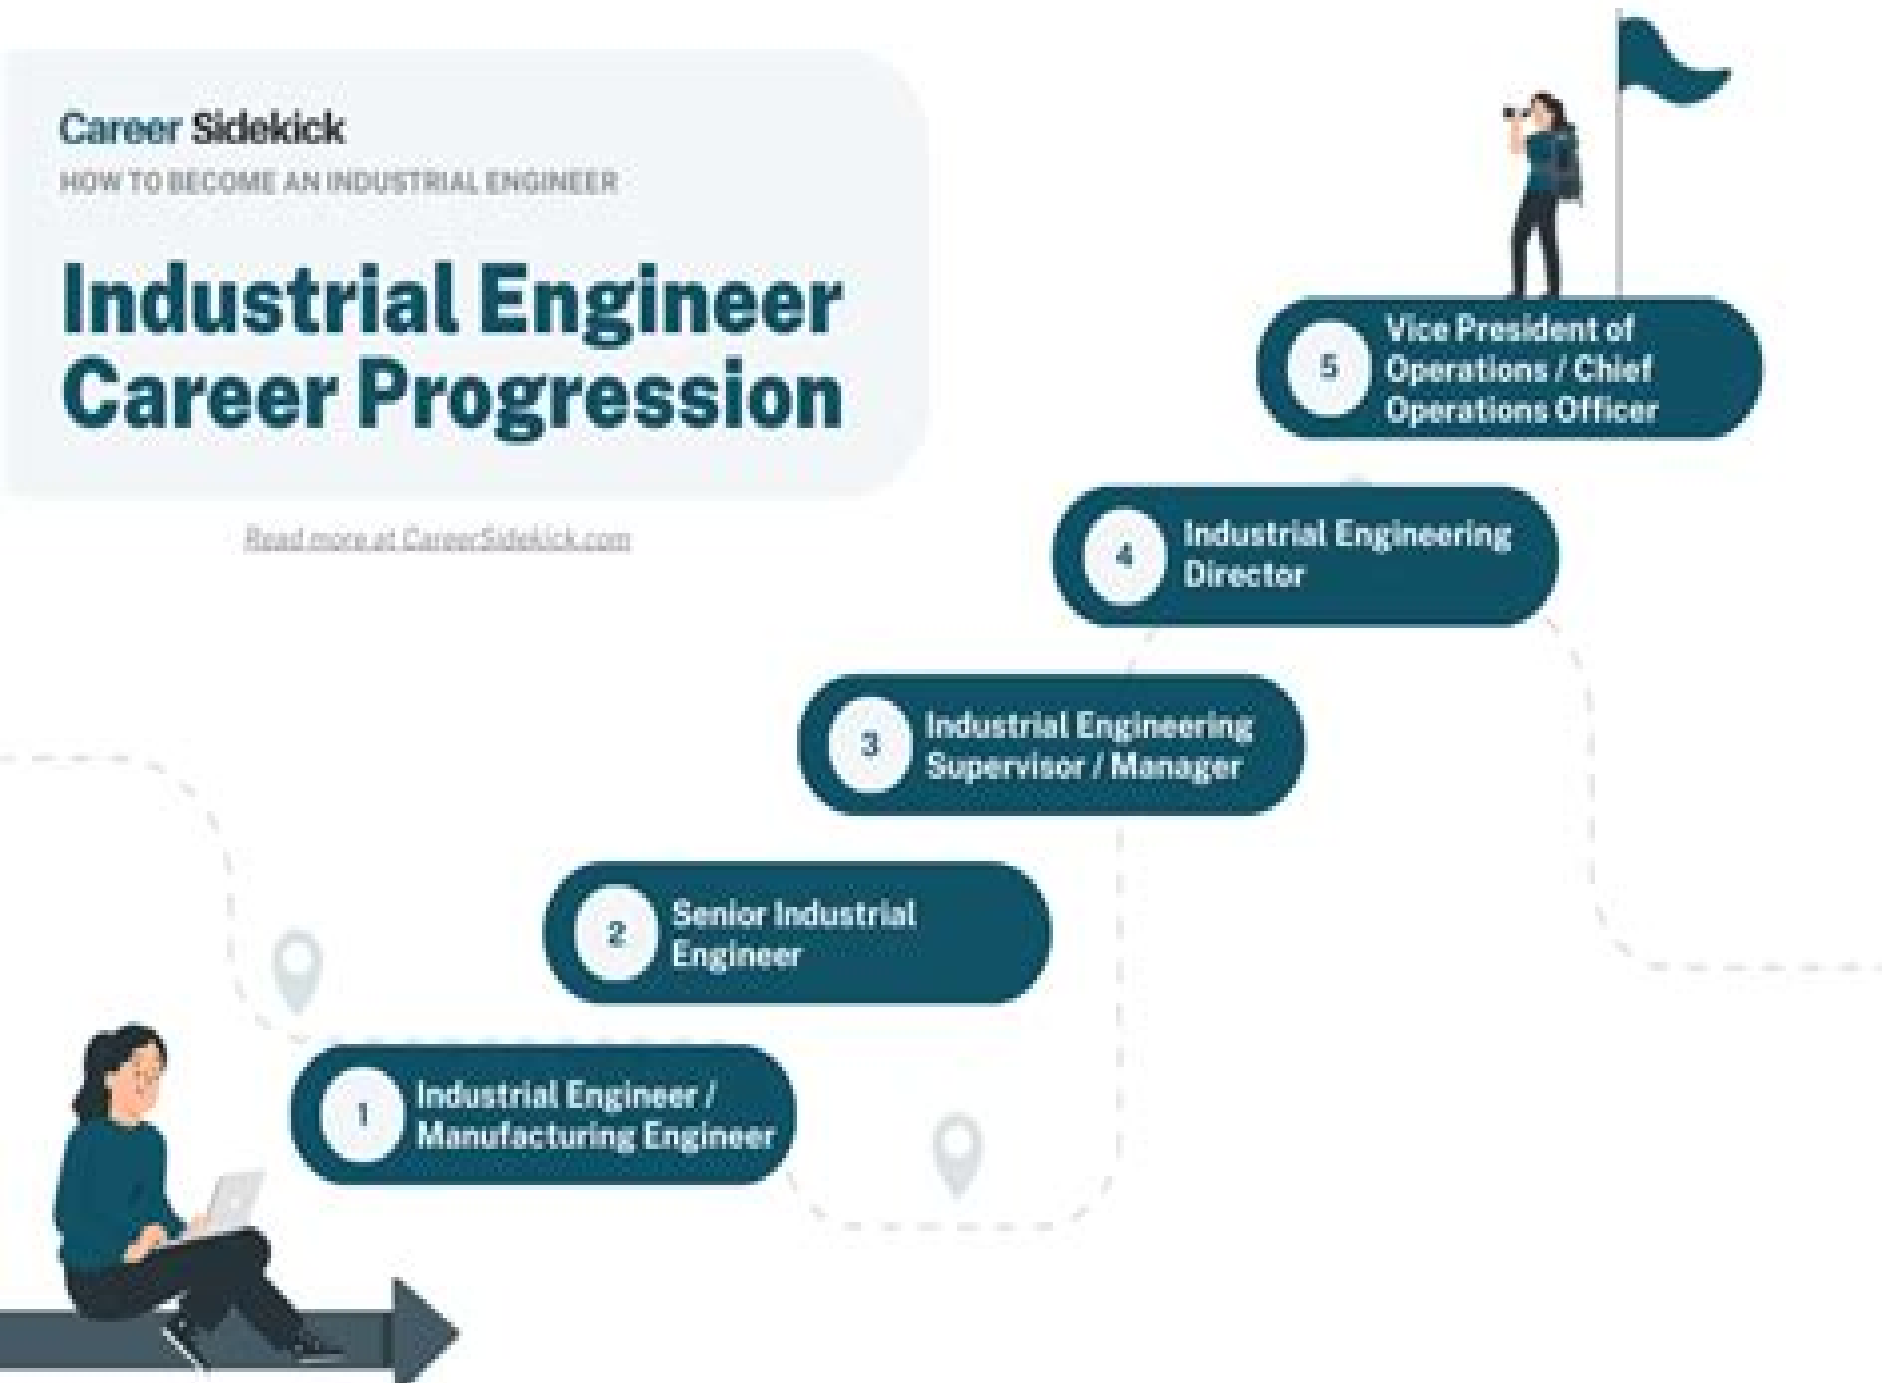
Career Sidekick

HOW TO BECOME AN INDUSTRIAL ENGINEER

Industrial Engineer Career Progression

Read more at CareerSidekick.com

5 Vice President of Operations / Chief Operations Officer

4 Industrial Engineering Director

3 Industrial Engineering Supervisor / Manager

2 Senior Industrial Engineer

1 Industrial Engineer / Manufacturing Engineer